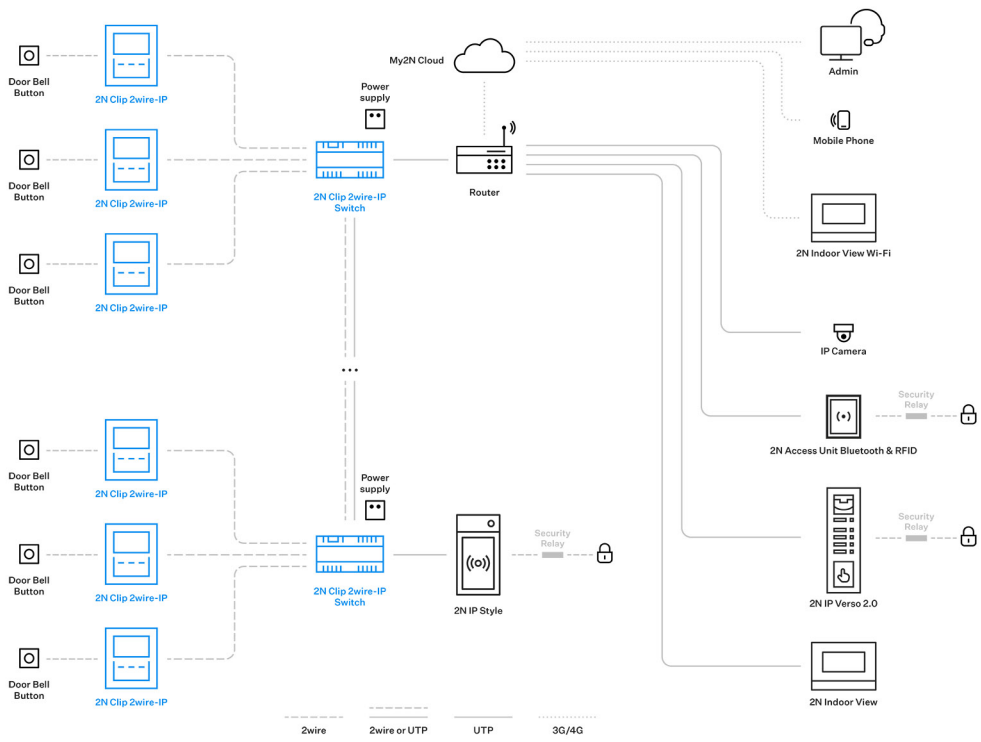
Door Bell Button
2N Clip 2wire-IP
Door Bell Button
2N Clip 2wire-IP
Door Bell Button
2N Clip 2wire-IP
Power supply
2N Clip 2wire-IP Switch
My2N Cloud
Router
Admin
Mobile Phone
2N Indoor View Wi-Fi
IP Camera
Security Relay
2N Access Unit Bluetooth & RFID
...
Door Bell Button
2N Clip 2wire-IP
Door Bell Button
2N Clip 2wire-IP
Door Bell Button
2N Clip 2wire-IP
Power supply
2N Clip 2wire-IP Switch
2N IP Style
Security Relay
Security Relay
2N IP Verso 2.0
2N Indoor View
2wire
2wire or UTP
UTP
3G/4G